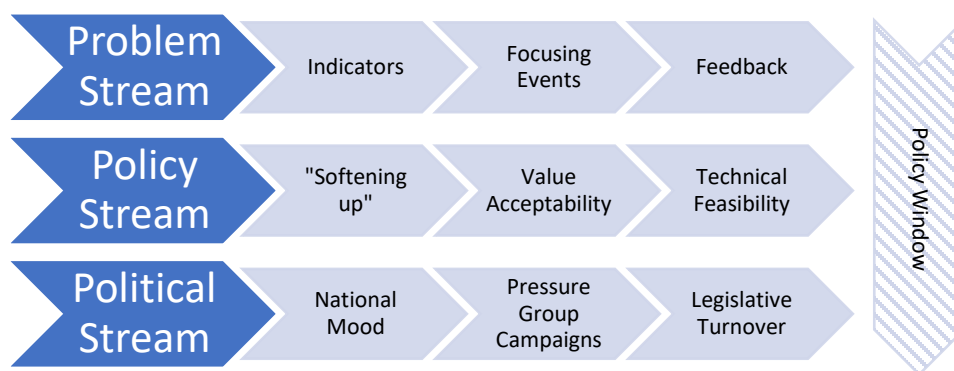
Problem Stream

Indicators

Focusing Events

Feedback

Policy Stream

"Softening up"

Value Acceptability

Technical Feasibility

Political Stream

National Mood

Pressure Group Campaigns

Legislative Turnover

Policy Window